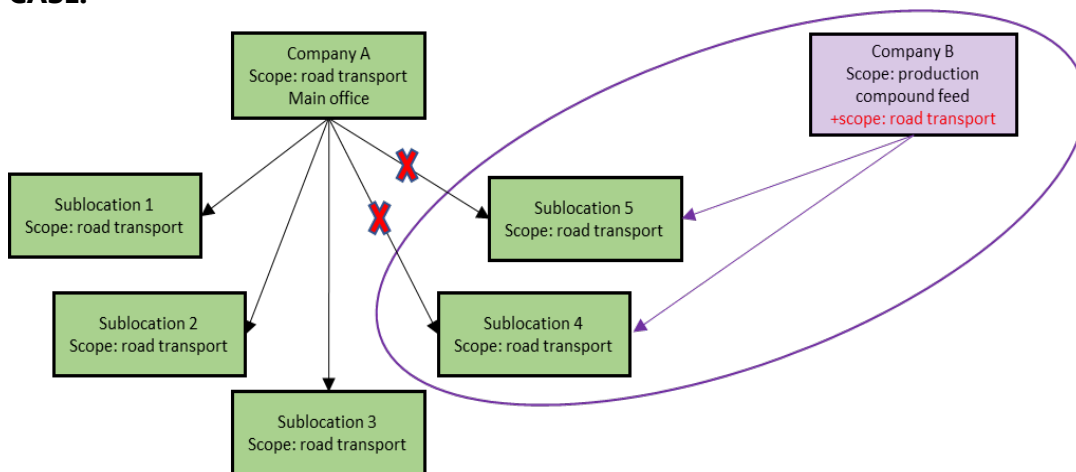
CASE:

Company A
Scope: road transport
Main office

Company B
Scope: production compound feed
+scope: road transport

Sublocation 1
Scope: road transport

Sublocation 5
Scope: road transport

Sublocation 2
Scope: road transport

Sublocation 4
Scope: road transport

Sublocation 3
Scope: road transport